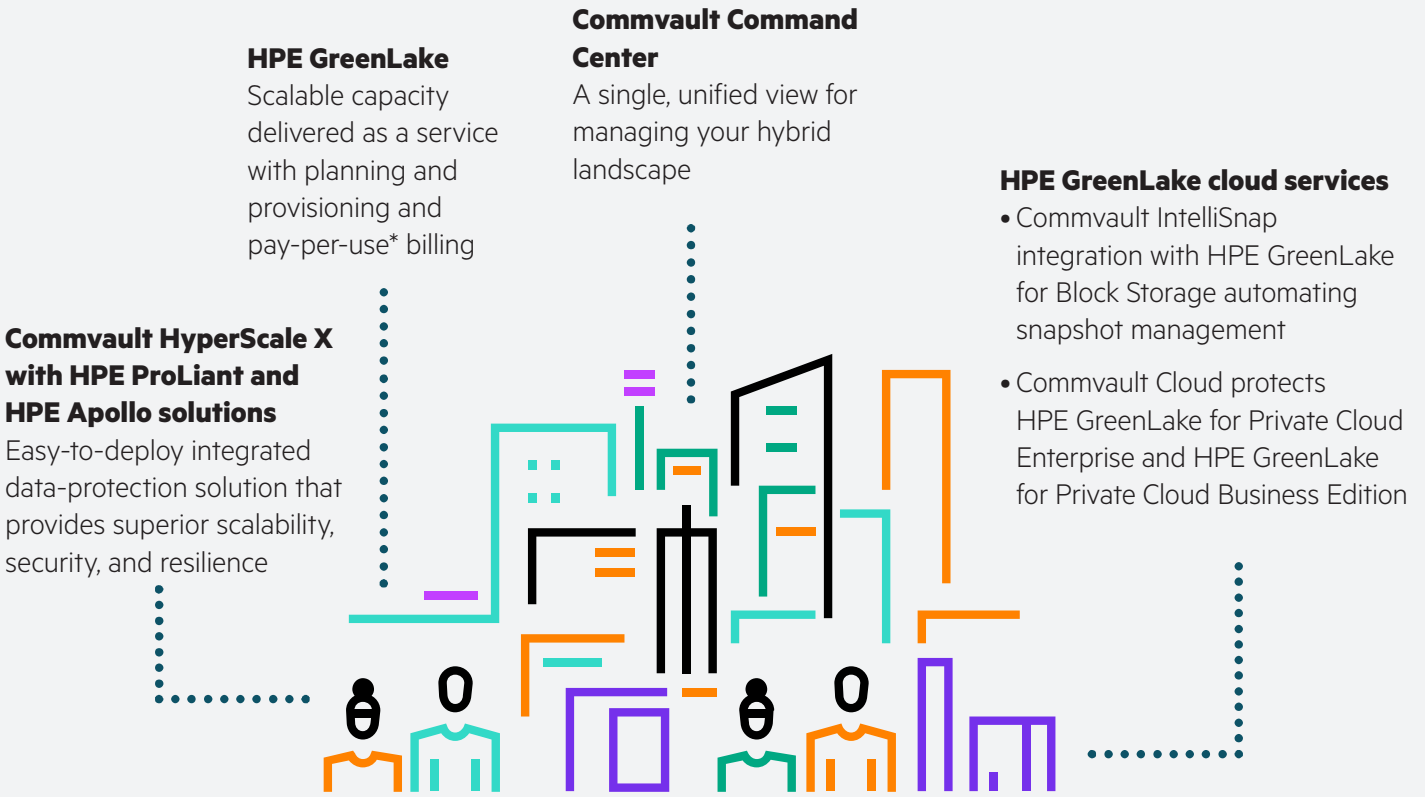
HPE GreenLake
Scalable capacity delivered as a service with planning and provisioning and pay-per-use* billing

Commvault Command Center
A single, unified view for managing your hybrid landscape

HPE GreenLake cloud services
• Commvault IntelliSnap integration with HPE GreenLake for Block Storage automating snapshot management
• Commvault Cloud protects HPE GreenLake for Private Cloud Enterprise and HPE GreenLake for Private Cloud Business Edition

Commvault HyperScale X with HPE ProLiant and HPE Apollo solutions
Easy-to-deploy integrated data-protection solution that provides superior scalability, security, and resilience